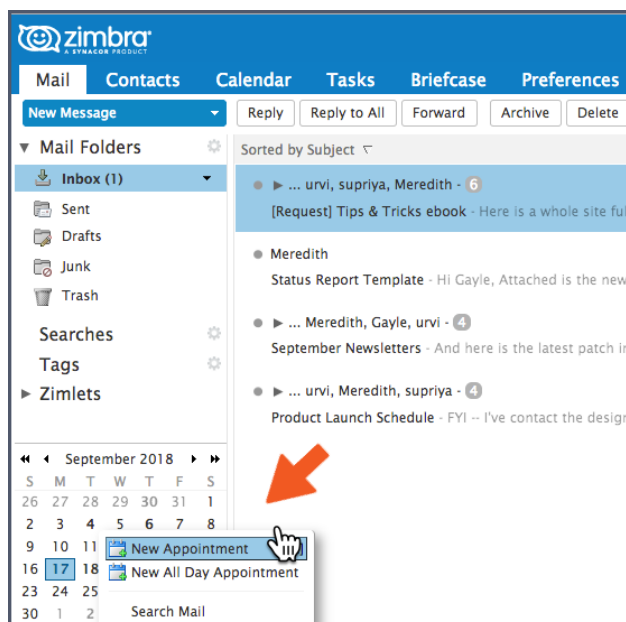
zimbra
A SYNACOR PRODUCT

Mail Contacts Calendar Tasks Briefcase Preferences

New Message

Reply Reply to All Forward Archive Delete

Mail Folders

Inbox (1)

Sent

Drafts

Junk

Trash

Searches

Tags

Zimlets

Sorted by Subject

... urvi, supriya, Meredith - 6
[Request] Tips & Tricks ebook - Here is a whole site fu

Meredith
Status Report Template - Hi Gayle, Attached is the new

... Meredith, Gayle, urvi - 4
September Newsletters - And here is the latest patch i

... urvi, Meredith, supriya - 4
Product Launch Schedule - FYI -- I've contact the desig

September 2018

| S | M | T | W | T | F | S |
|---|---|---|---|---|---|---|
| 26 | 27 | 28 | 29 | 30 | 31 | 1 |
| 2 | 3 | 4 | 5 | 6 | 7 | 8 |
| 9 | 10 | 11 | | | | |
| 16 | 17 | 18 | | | | |
| 23 | 24 | 25 | | | | |
| 30 | 1 | 2 | | | | |

New Appointment
New All Day Appointment
Search Mail